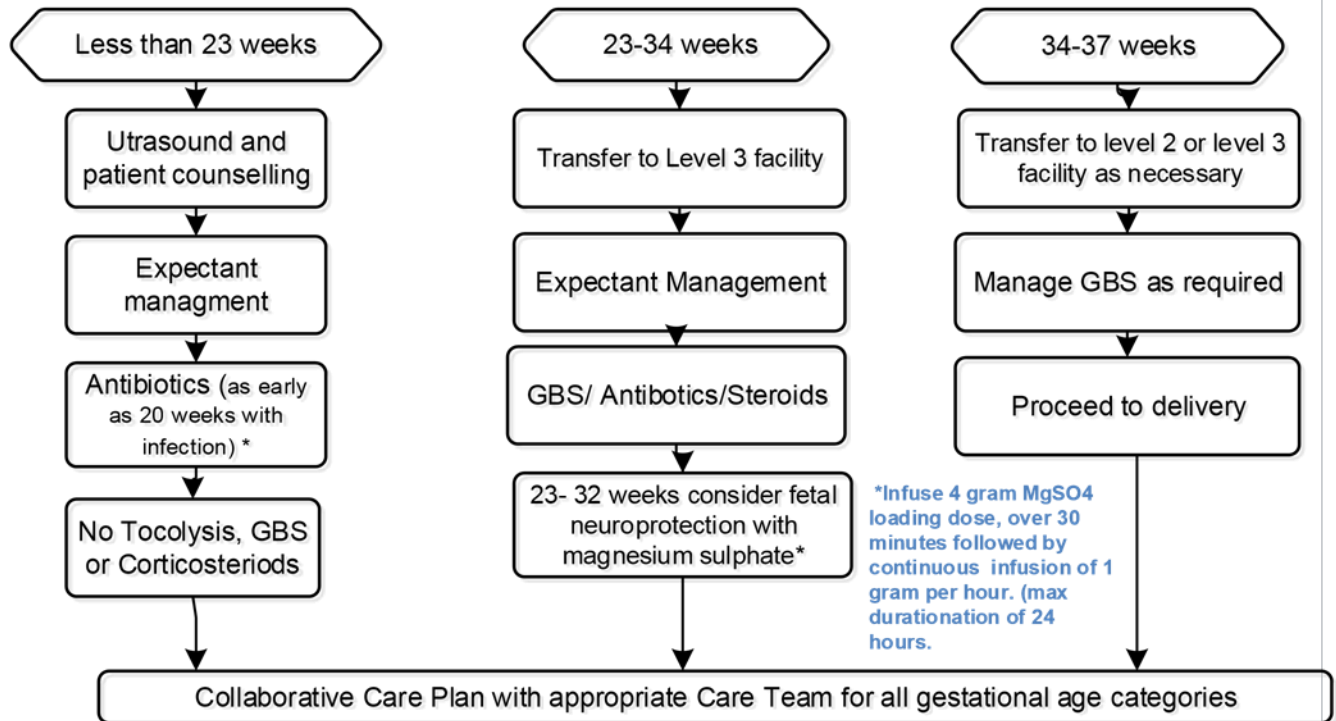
Less than 23 weeks

Utrasound and patient counselling

Expectant managment

Antibiotics (as early as 20 weeks with infection) *

No Tocolysis, GBS or Corticosteriods

23-34 weeks

Transfer to Level 3 facility

Expectant Management

GBS/ Antibotics/Steroids

23- 32 weeks consider fetal neuroprotection with magnesium sulphate*

34-37 weeks

Transfer to level 2 or level 3 facility as necessary

Manage GBS as required

Proceed to delivery

*Infuse 4 gram MgSO4 loading dose, over 30 minutes followed by continuous infusion of 1 gram per hour. (max durationation of 24 hours.

Collaborative Care Plan with appropriate Care Team for all gestational age categories